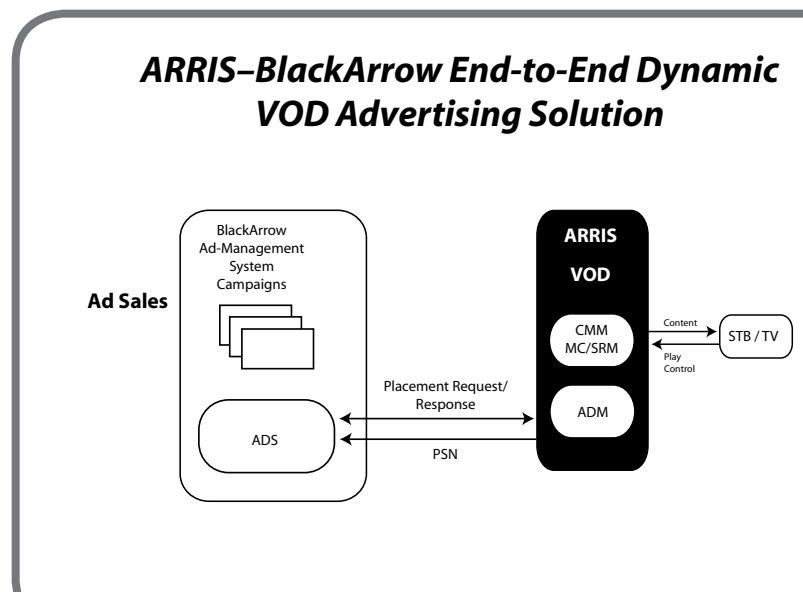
ARRIS–BlackArrow End-to-End Dynamic VOD Advertising Solution

Ad Sales

BlackArrow Ad-Management System Campaigns

ADS

Placement Request/ Response

PSN

ARRIS

VOD

CMM MC/SRM

ADM

Content

Play Control

STB / TV